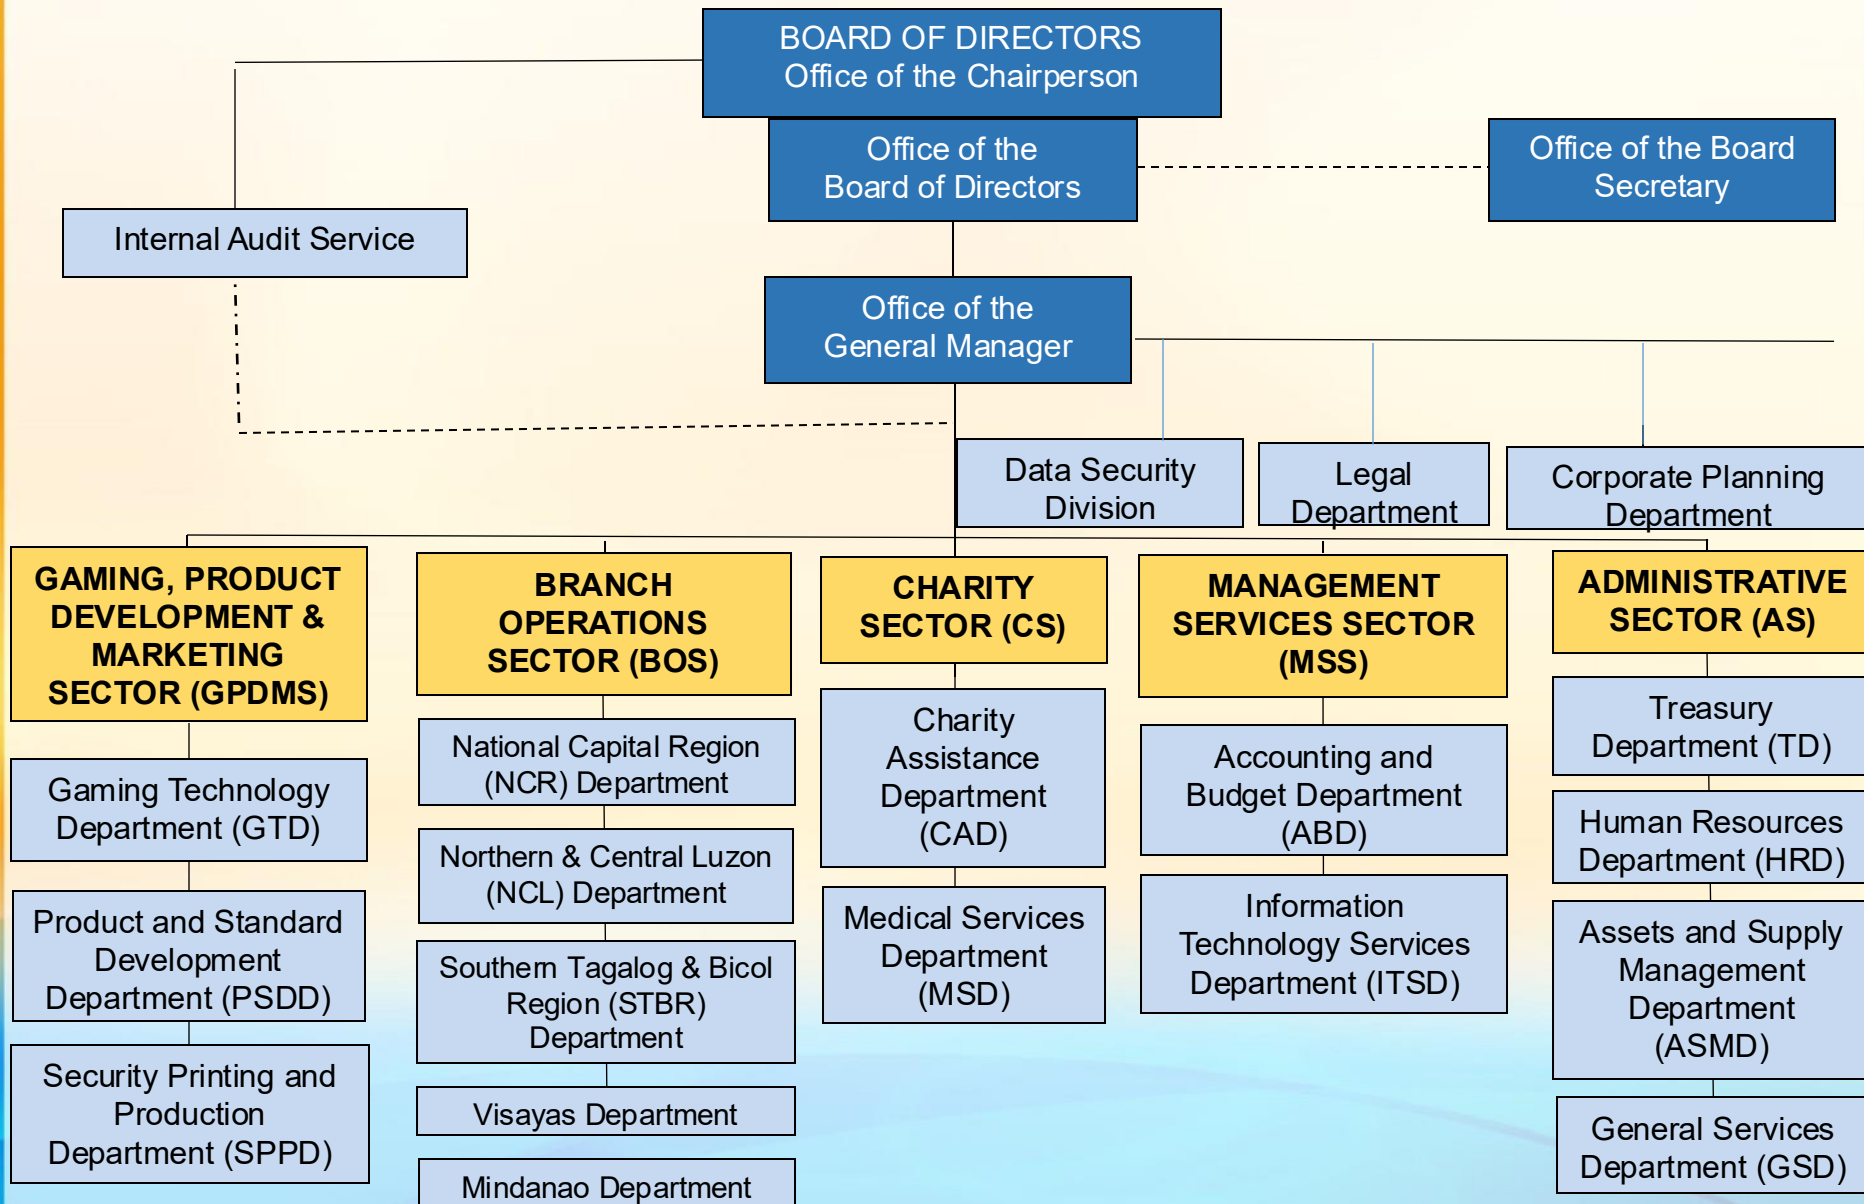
BOARD OF DIRECTORS
Office of the Chairperson

Office of the Board of Directors

Office of the Board Secretary

Internal Audit Service

Office of the General Manager

Data Security Division

Legal Department

Corporate Planning Department

GAMING, PRODUCT DEVELOPMENT & MARKETING SECTOR (GPDMS)

Gaming Technology Department (GTD)

Product and Standard Development Department (PSDD)

Security Printing and Production Department (SPPD)

BRANCH OPERATIONS SECTOR (BOS)

National Capital Region (NCR) Department

Northern & Central Luzon (NCL) Department

Southern Tagalog & Bicol Region (STBR) Department

Visayas Department

Mindanao Department

CHARITY SECTOR (CS)

Charity Assistance Department (CAD)

Medical Services Department (MSD)

MANAGEMENT SERVICES SECTOR (MSS)

Accounting and Budget Department (ABD)

Information Technology Services Department (ITSD)

ADMINISTRATIVE SECTOR (AS)

Treasury Department (TD)

Human Resources Department (HRD)

Assets and Supply Management Department (ASMD)

General Services Department (GSD)